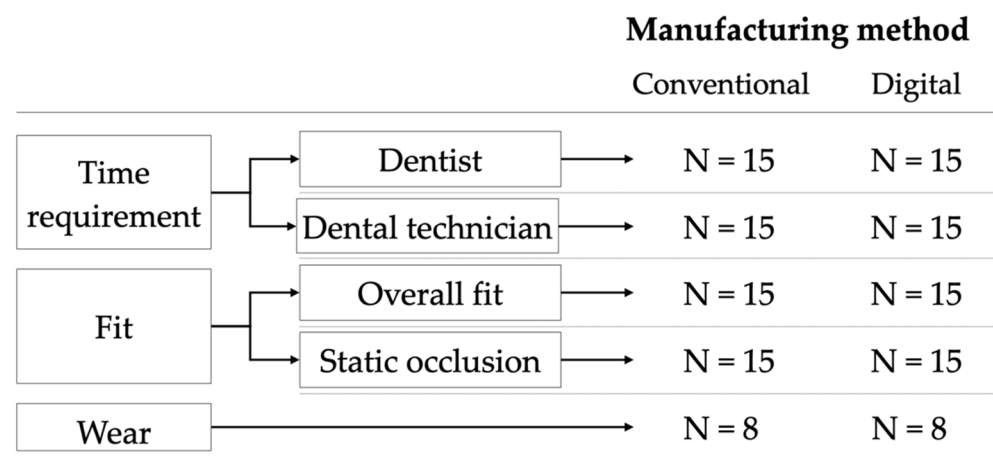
**Manufacturing method**

| | | Conventional | Digital |
|---|---|---|---|
| Time requirement | Dentist | N = 15 | N = 15 |
| | Dental technician | N = 15 | N = 15 |
| Fit | Overall fit | N = 15 | N = 15 |
| | Static occlusion | N = 15 | N = 15 |
| Wear | | N = 8 | N = 8 |